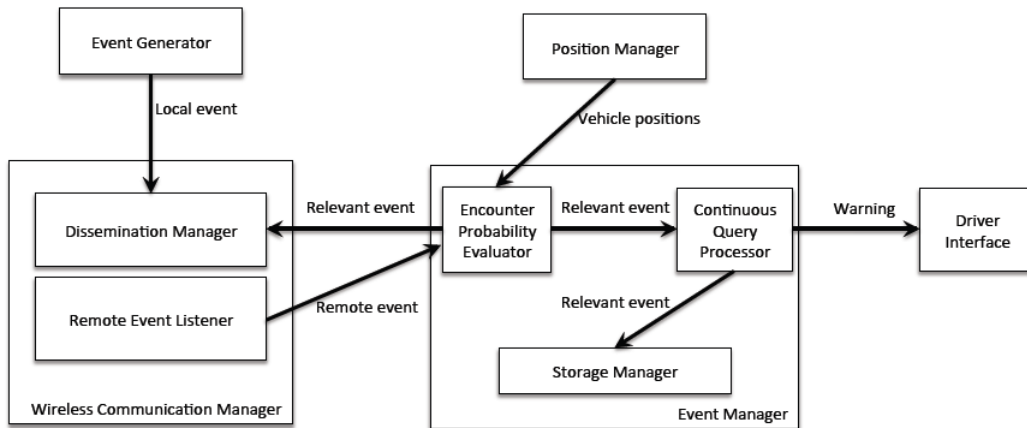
Event Generator

Local event

Position Manager

Vehicle positions

Dissemination Manager

Relevant event

Encounter Probability Evaluator

Relevant event

Continuous Query Processor

Warning

Driver Interface

Remote Event Listener

Remote event

Relevant event

Storage Manager

Wireless Communication Manager

Event Manager